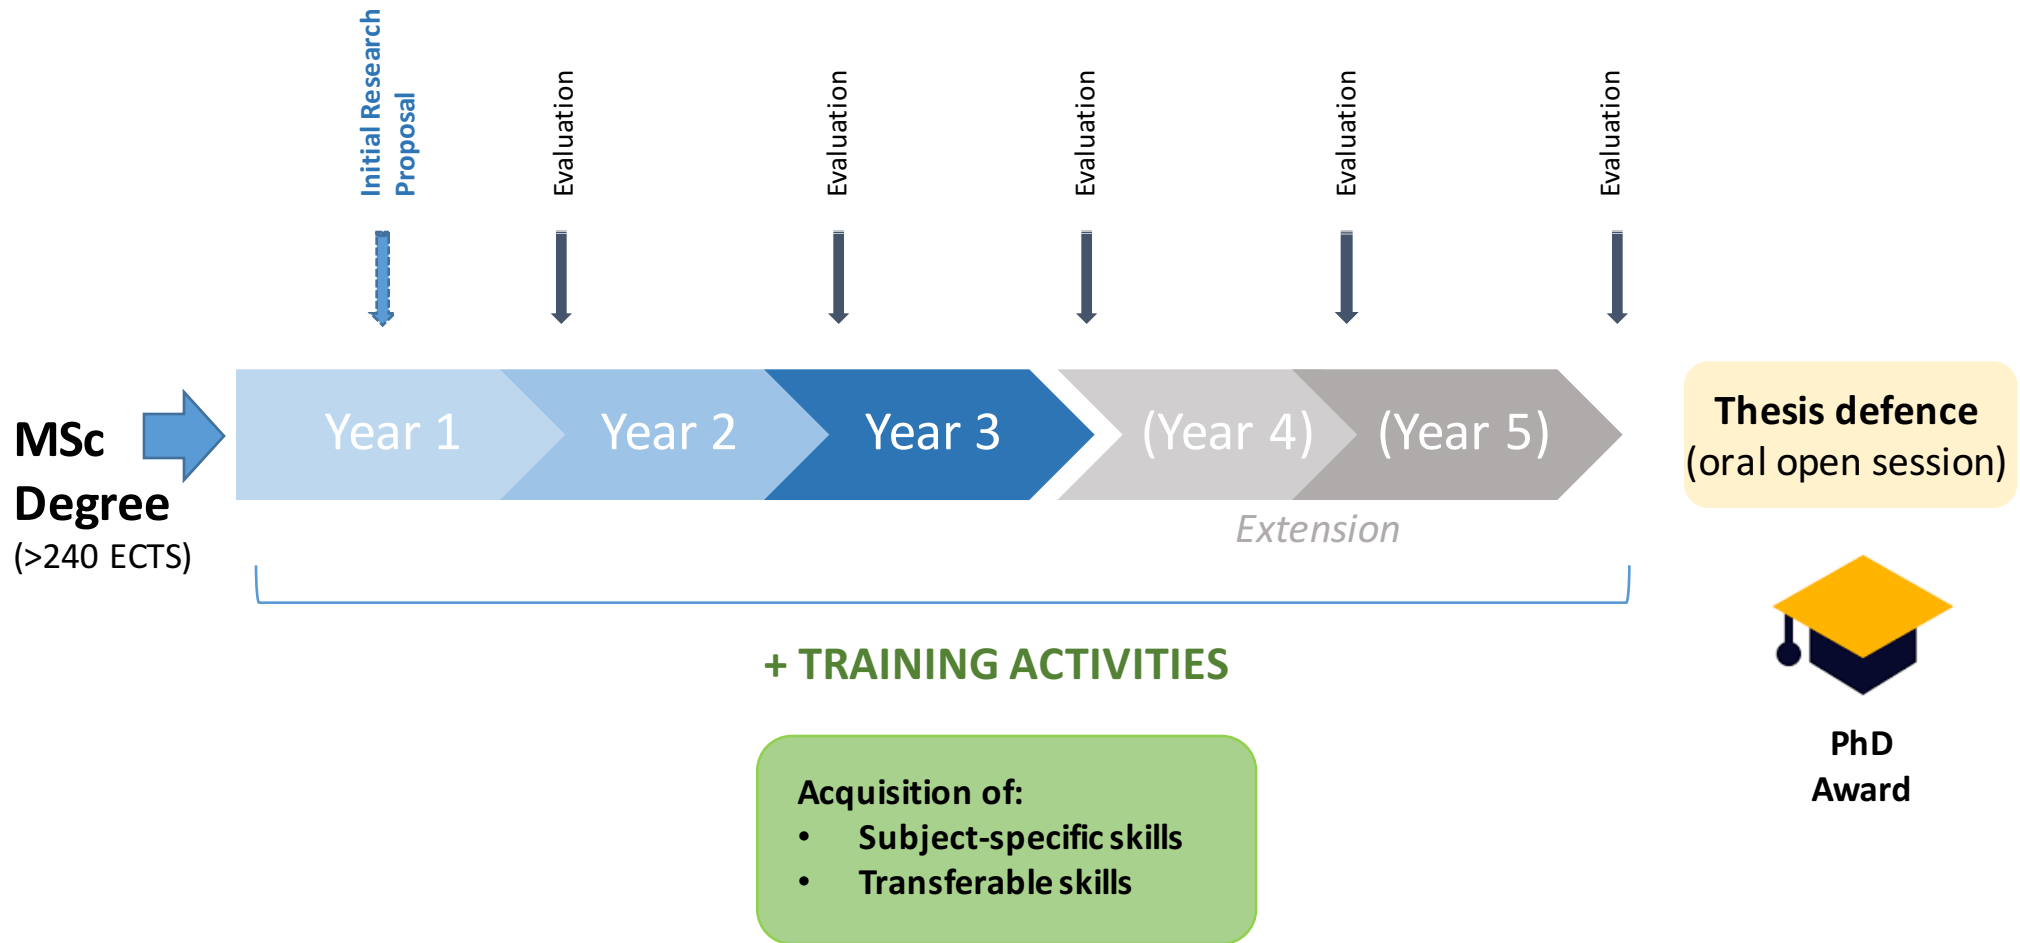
Initial Research Proposal

Evaluation

Evaluation

Evaluation

Evaluation

Evaluation

MSc Degree
(>240 ECTS)

Year 1

Year 2

Year 3

(Year 4)

(Year 5)

Extension

Thesis defence
(oral open session)

+ TRAINING ACTIVITIES

Acquisition of:
• Subject-specific skills
• Transferable skills

PhD Award